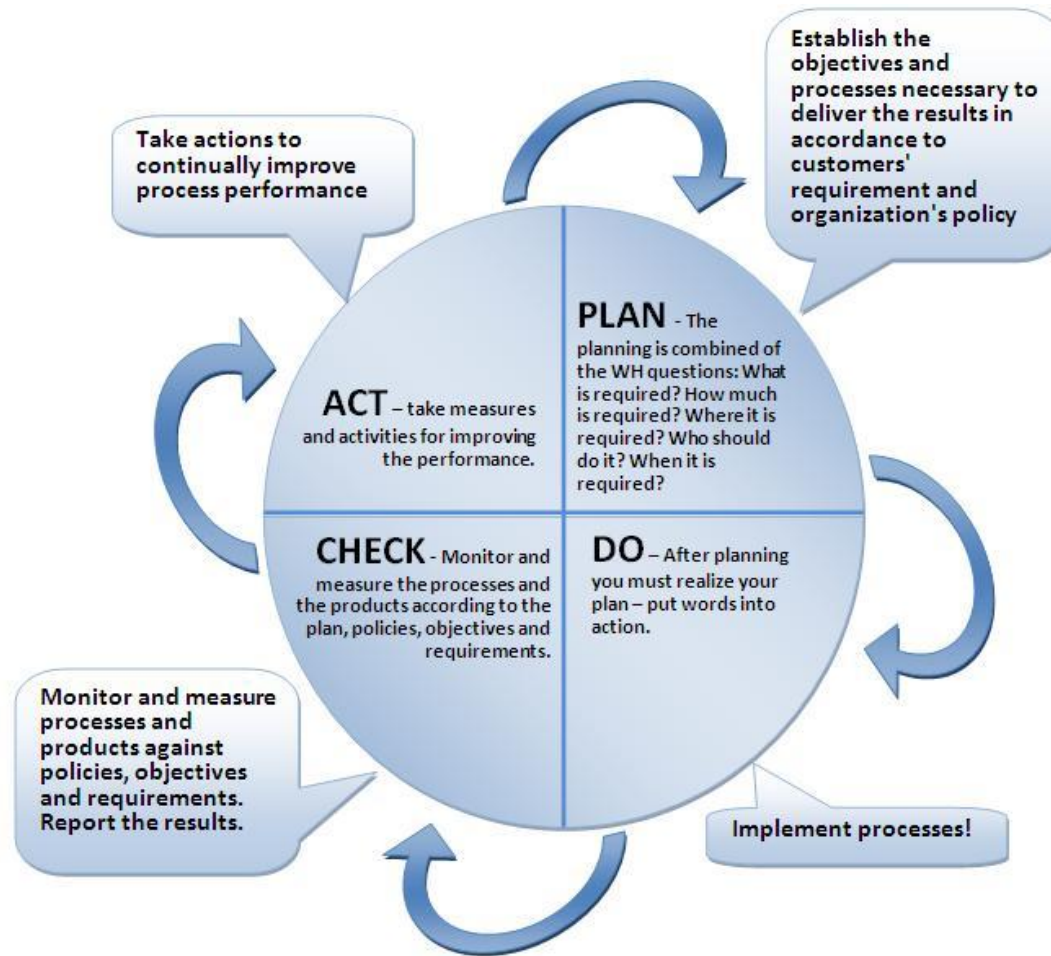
Establish the objectives and processes necessary to deliver the results in accordance to customers' requirement and organization's policy

Take actions to continually improve process performance

PLAN - The planning is combined of the WH questions: What is required? How much is required? Where it is required? Who should do it? When it is required?

ACT – take measures and activities for improving the performance.

CHECK - Monitor and measure the processes and the products according to the plan, policies, objectives and requirements.

DO – After planning you must realize your plan – put words into action.

Monitor and measure processes and products against policies, objectives and requirements. Report the results.

Implement processes!